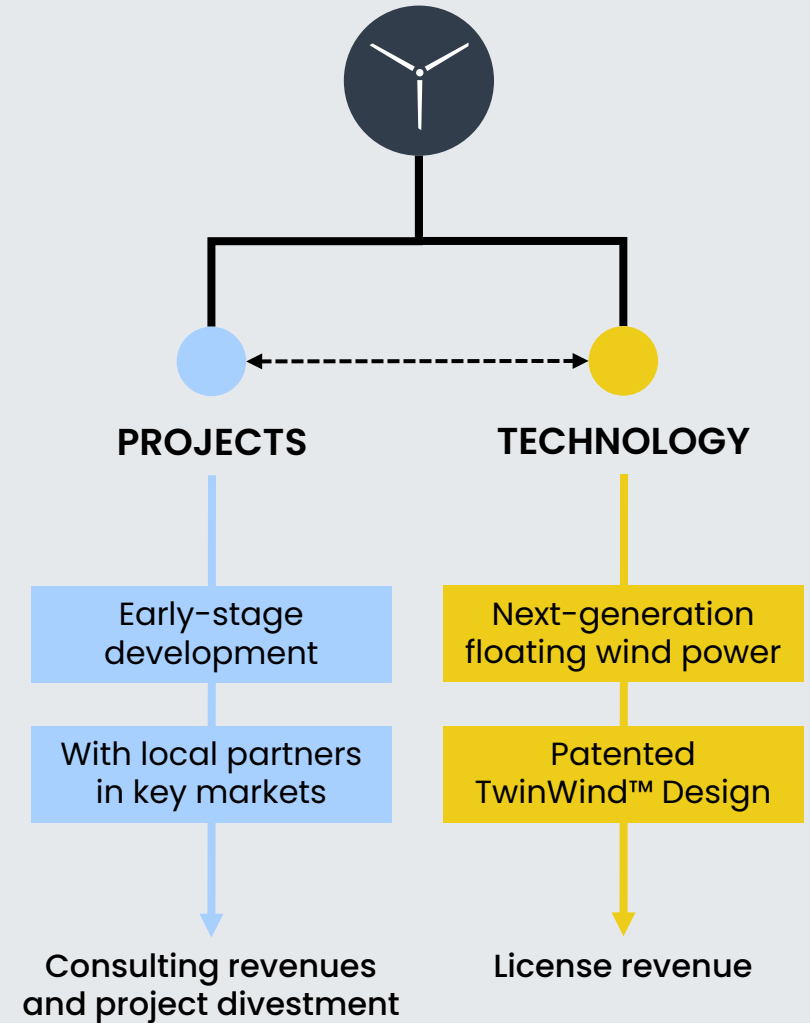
PROJECTS

Early-stage development

With local partners in key markets

Consulting revenues and project divestment

TECHNOLOGY

Next-generation floating wind power

Patented TwinWind™ Design

License revenue